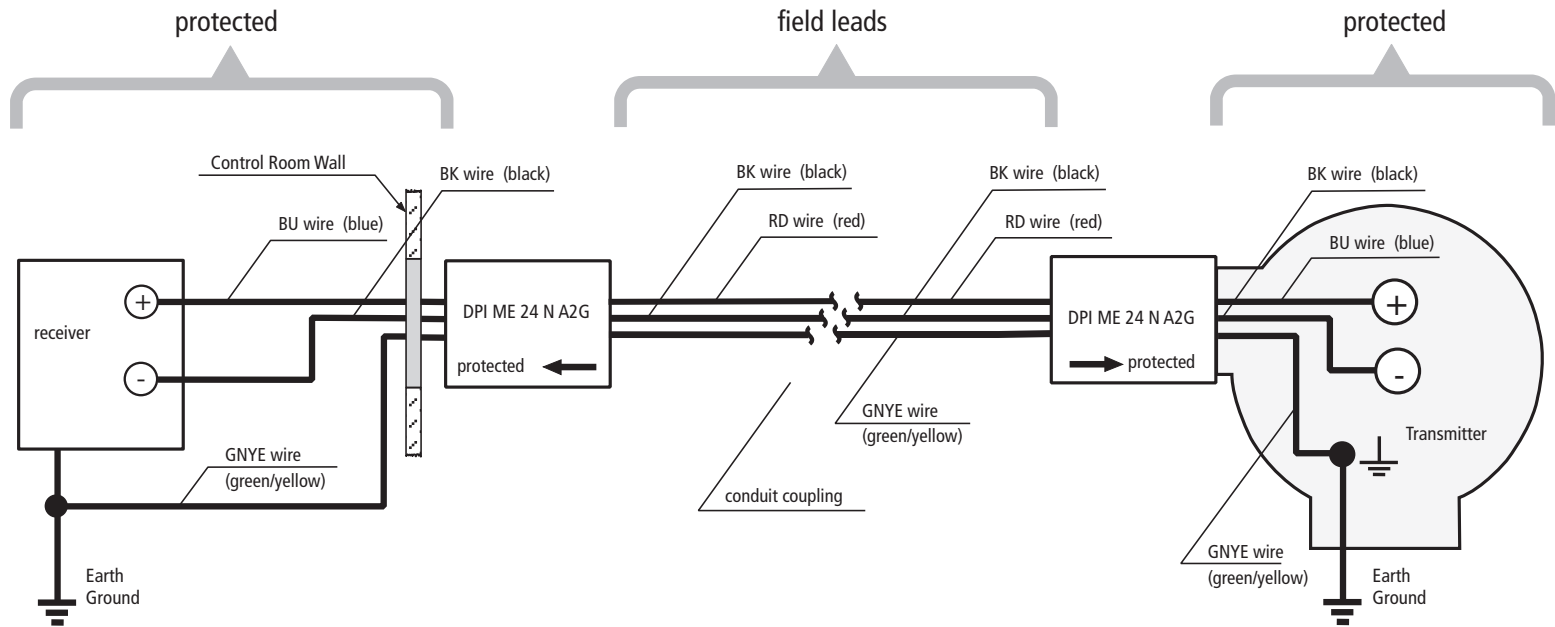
protected

field leads

protected

Control Room Wall

BK wire (black)

BU wire (blue)

receiver

+

-

DPI ME 24 N A2G

protected

GNYE wire (green/yellow)

Earth Ground

BK wire (black)

RD wire (red)

conduit coupling

BK wire (black)

RD wire (red)

GNYE wire (green/yellow)

DPI ME 24 N A2G

protected

BK wire (black)

BU wire (blue)

+

-

Transmitter

GNYE wire (green/yellow)

Earth Ground